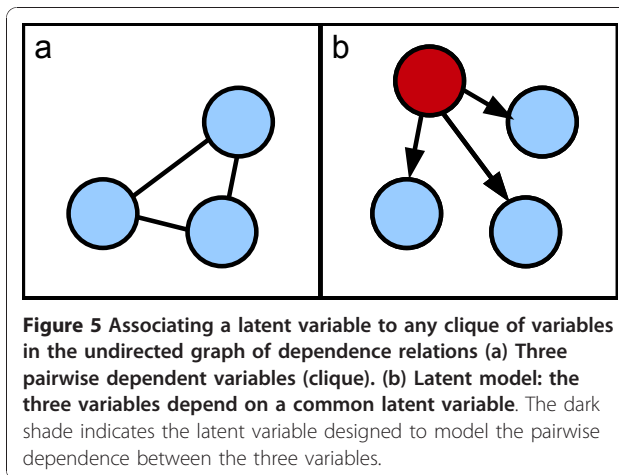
a

b

**Figure 5 Associating a latent variable to any clique of variables in the undirected graph of dependence relations (a) Three pairwise dependent variables (clique). (b) Latent model: the three variables depend on a common latent variable**. The dark shade indicates the latent variable designed to model the pairwise dependence between the three variables.